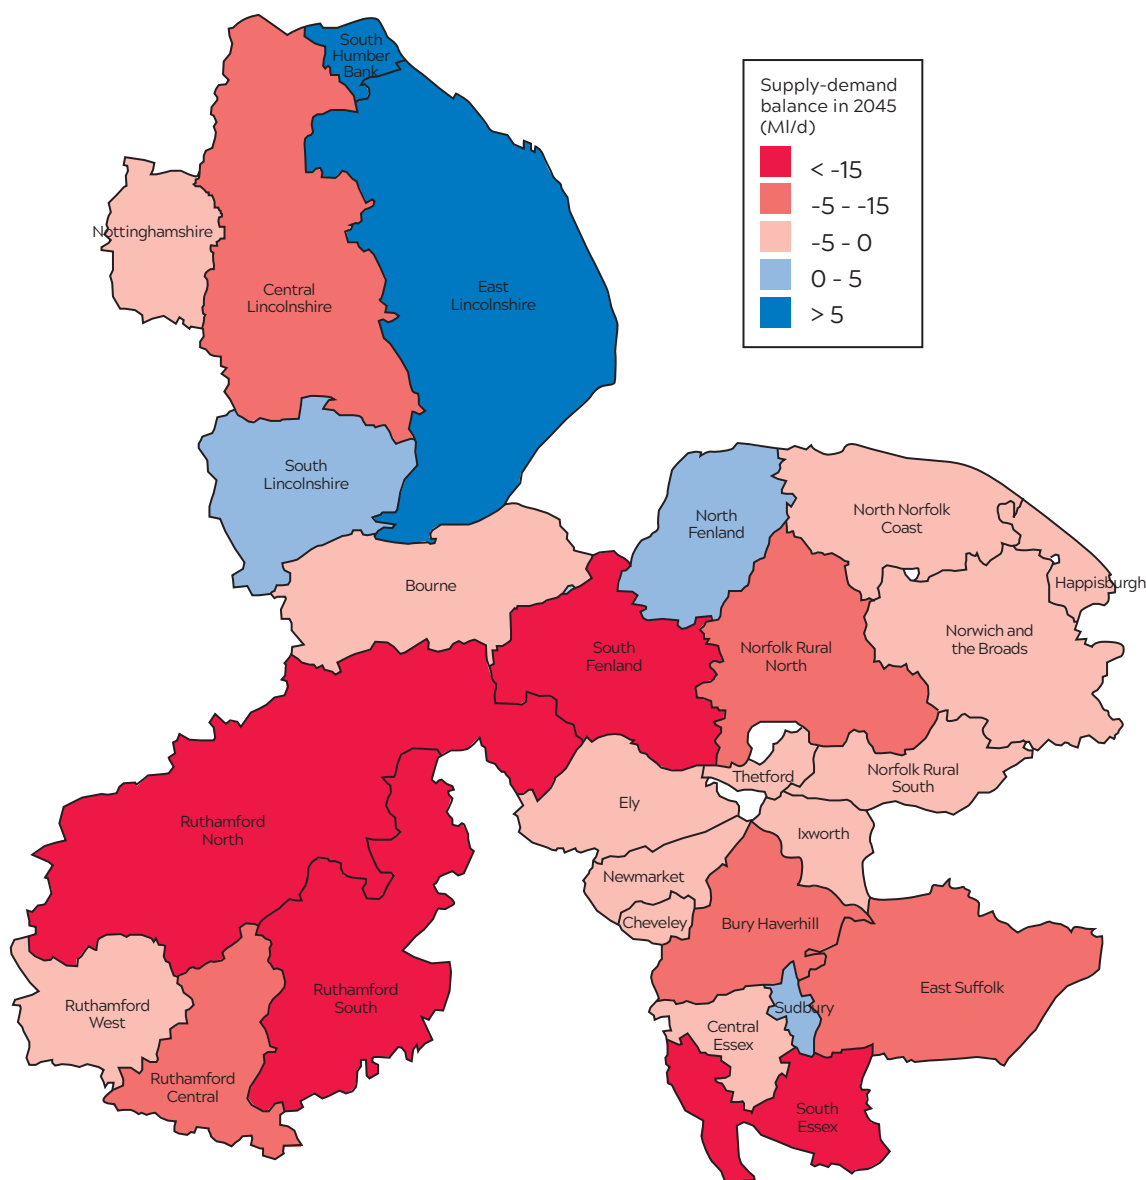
Supply-demand balance in 2045 (Ml/d)
< -15
-5 - -15
-5 - 0
0 - 5
> 5

South Humber Bank
Nottinghamshire
Central Lincolnshire
East Lincolnshire
South Lincolnshire
North Fenland
North Norfolk Coast
Happisburgh
Bourne
South Fenland
Norfolk Rural North
Norwich and the Broads
Thetford
Norfolk Rural South
Ely
Ixworth
Ruthamford North
Newmarket
Cheveley
Bury Haverhill
East Suffolk
Ruthamford West
Ruthamford South
Ruthamford Central
Sudbury
Central Essex
South Essex